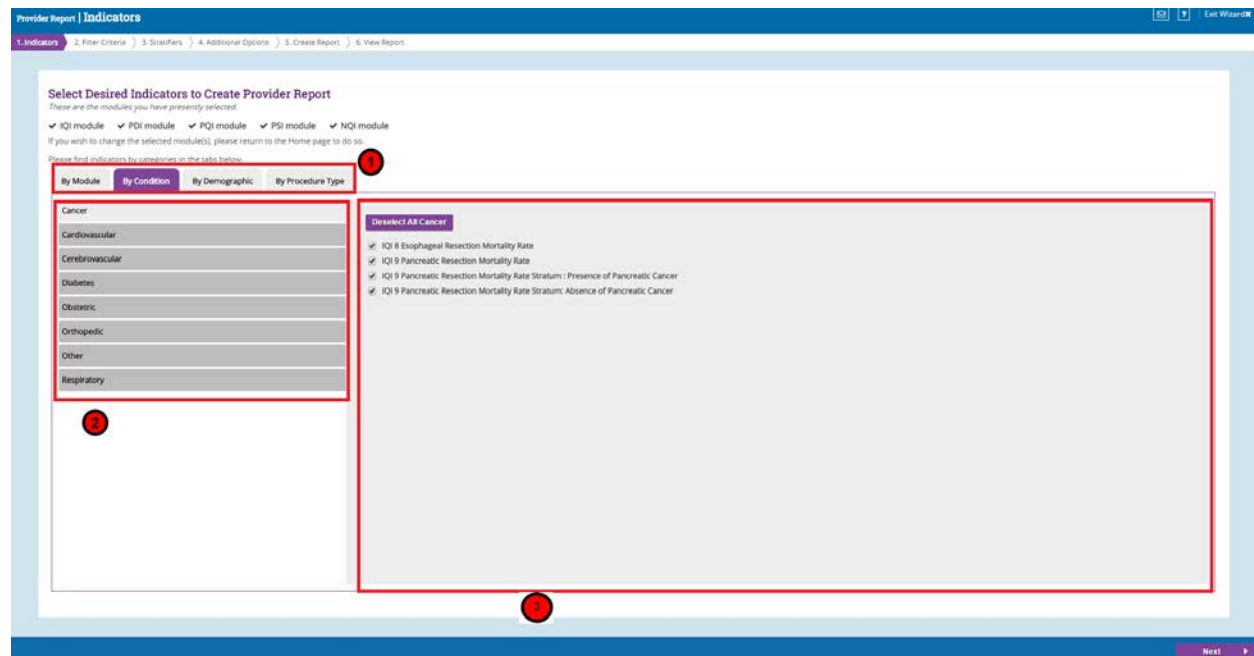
Provider Report | Indicators

Exit Wizard

1. Indicators 2. Filter Criteria 3. Stratifiers 4. Additional Options 5. Create Report 6. View Report

Select Desired Indicators to Create Provider Report
These are the modules you have presently selected.

✔ IQI module ✔ PDI module ✔ PQI module ✔ PSI module ✔ NQI module

If you wish to change the selected module(s), please return to the Home page to do so.

Please find indicators by categories in the tabs below.

1

By Module | By Condition | By Demographic | By Procedure Type

Cancer
Cardiovascular
Cerebrovascular
Diabetes
Obstetric
Orthopedic
Other
Respiratory

2

Deselect All Cancer

IQI 8 Esophageal Resection Mortality Rate
IQI 9 Pancreatic Resection Mortality Rate
IQI 9 Pancreatic Resection Mortality Rate Stratum : Presence of Pancreatic Cancer
IQI 9 Pancreatic Resection Mortality Rate Stratum: Absence of Pancreatic Cancer

3

Next